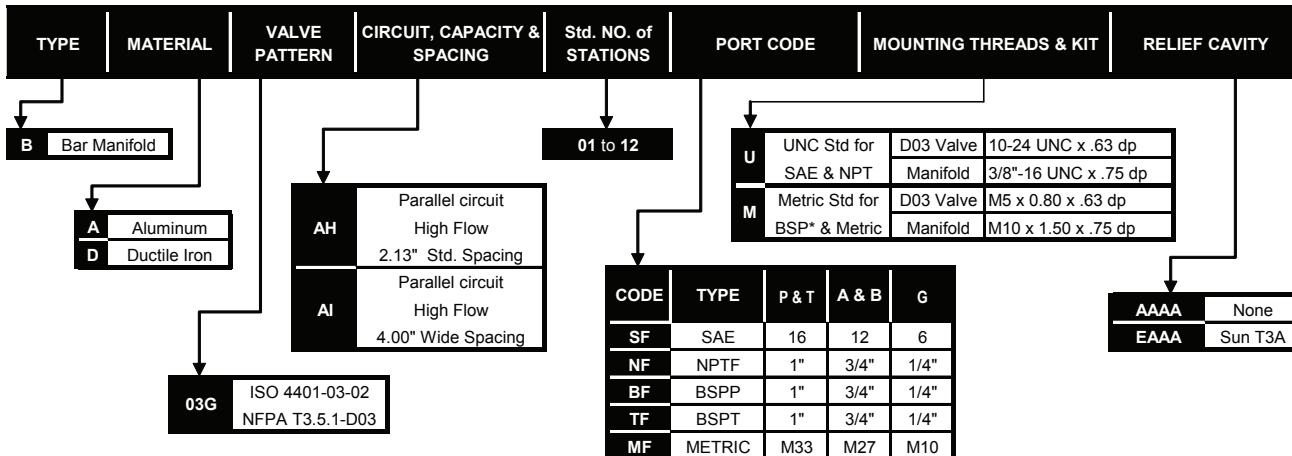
| TYPE | MATERIAL | VALVE PATTERN | CIRCUIT, CAPACITY & SPACING | Std. NO. of STATIONS | PORT CODE | MOUNTING THREADS & KIT | RELIEF CAVITY |
|---|---|---|---|---|---|---|---|

| B | Bar Manifold |
|---|---|

| A | Aluminum |
|---|---|
| D | Ductile Iron |

| 03G | ISO 4401-03-02 NFPA T3.5.1-D03 |
|---|---|

| AH | Parallel circuit High Flow 2.13" Std. Spacing |
|---|---|
| AI | Parallel circuit High Flow 4.00" Wide Spacing |

01 to 12

| CODE | TYPE | P & T | A & B | G |
|---|---|---|---|---|
| SF | SAE | 16 | 12 | 6 |
| NF | NPTF | 1" | 3/4" | 1/4" |
| BF | BSPP | 1" | 3/4" | 1/4" |
| TF | BSPT | 1" | 3/4" | 1/4" |
| MF | METRIC | M33 | M27 | M10 |

| U | UNC Std for SAE & NPT | D03 Valve | 10-24 UNC x .63 dp |
|---|---|---|---|
| | | Manifold | 3/8"-16 UNC x .75 dp |
| M | Metric Std for BSP* & Metric | D03 Valve | M5 x 0.80 x .63 dp |
| | | Manifold | M10 x 1.50 x .75 dp |

| AAAA | None |
|---|---|
| EAAA | Sun T3A |